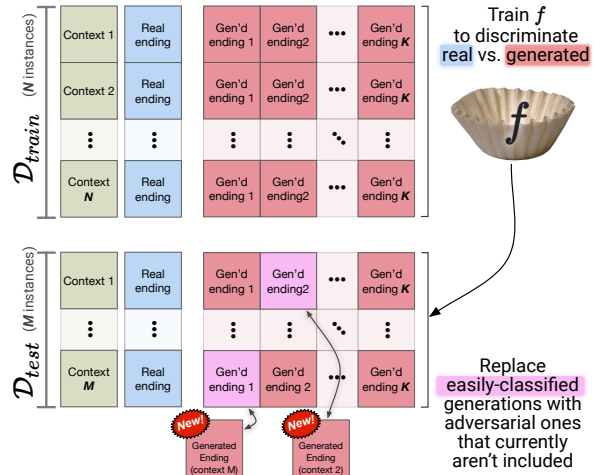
$\mathcal{D}_{train}$ (N instances)

| Context 1 | Real ending | Gen'd ending 1 | Gen'd ending2 | ••• | Gen'd ending K |
|---|---|---|---|---|---|
| Context 2 | Real ending | Gen'd ending 1 | Gen'd ending2 | ••• | Gen'd ending K |
| ⋮ | ⋮ | ⋮ | ⋮ | ⋱ | ⋮ |
| Context N | Real ending | Gen'd ending 1 | Gen'd ending2 | ••• | Gen'd ending K |

Train $f$ to discriminate real vs. generated

$f$

$\mathcal{D}_{test}$ (M instances)

| Context 1 | Real ending | Gen'd ending 1 | Gen'd ending2 | ••• | Gen'd ending K |
|---|---|---|---|---|---|
| ⋮ | ⋮ | ⋮ | ⋮ | ⋱ | ⋮ |
| Context M | Real ending | Gen'd ending 1 | Gen'd ending 2 | ••• | Gen'd ending K |

New! Generated Ending (context M)

New! Generated Ending (context 2)

Replace easily-classified generations with adversarial ones that currently aren't included